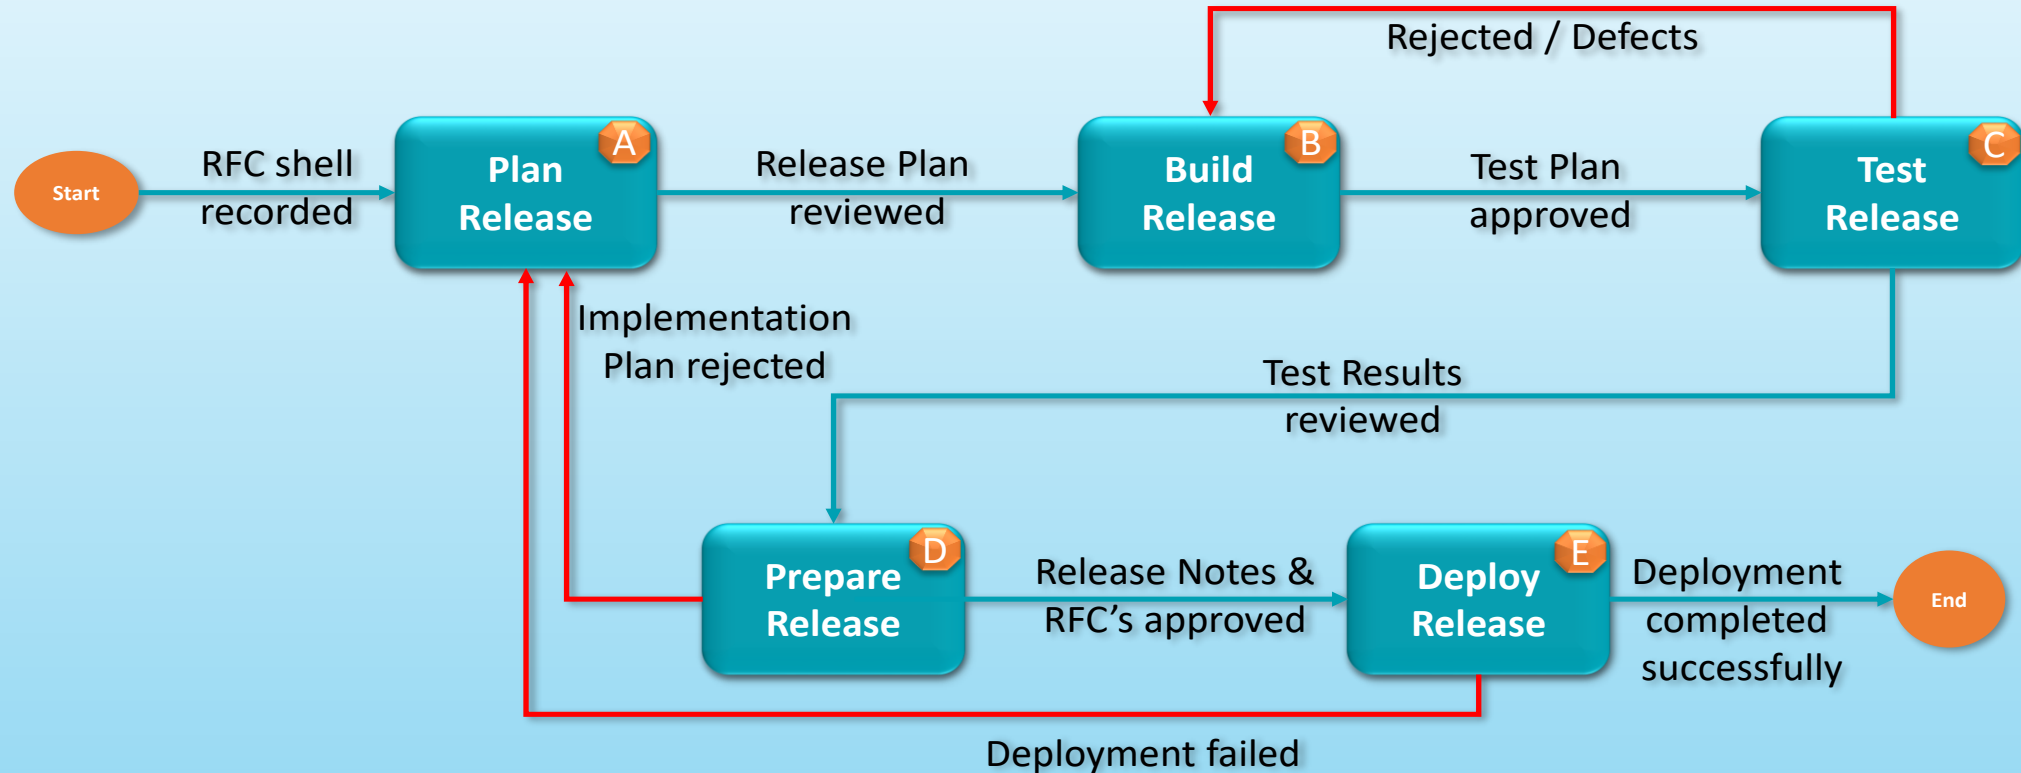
Rejected / Defects

Start

RFC shell recorded

Plan Release A

Release Plan reviewed

Build Release B

Test Plan approved

Test Release C

Implementation Plan rejected

Test Results reviewed

Prepare Release D

Release Notes & RFC's approved

Deploy Release E

Deployment completed successfully

End

Deployment failed